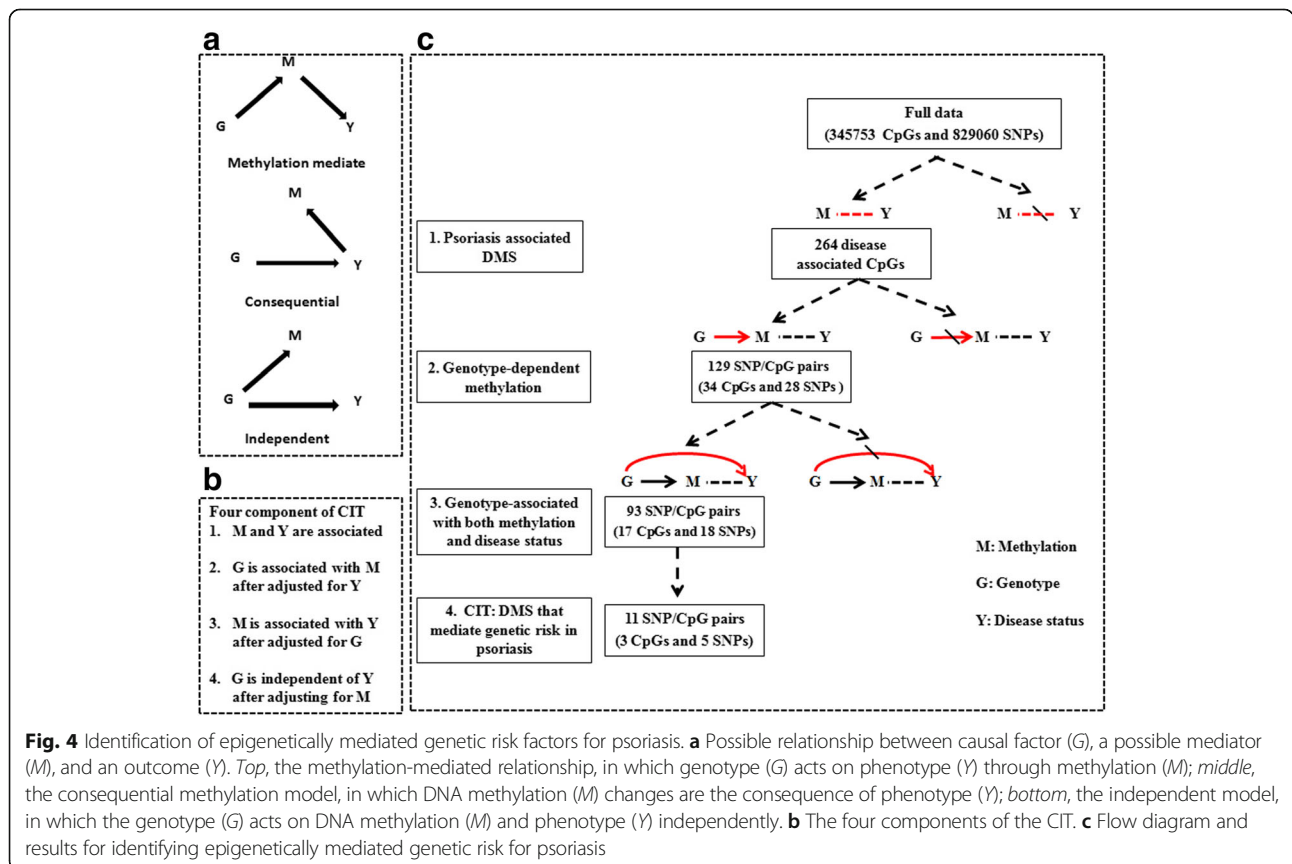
a

M

G

Y

Methylation mediate

M

G

Y

Consequential

M

G

Y

Independent

b

Four component of CIT

1. M and Y are associated

2. G is associated with M after adjusted for Y

3. M is associated with Y after adjusted for G

4. G is independent of Y after adjusting for M

c

Full data (345753 CpGs and 829060 SNPs)

M Y

M Y

1. Psoriasis associated DMS

264 disease associated CpGs

G M Y

G M Y

2. Genotype-dependent methylation

129 SNP/CpG pairs (34 CpGs and 28 SNPs )

G M Y

G M Y

3. Genotype-associated with both methylation and disease status

93 SNP/CpG pairs (17 CpGs and 18 SNPs)

M: Methylation

G: Genotype

Y: Disease status

4. CIT: DMS that mediate genetic risk in psoriasis

11 SNP/CpG pairs (3 CpGs and 5 SNPs)

**Fig. 4** Identification of epigenetically mediated genetic risk factors for psoriasis. **a** Possible relationship between causal factor (*G*), a possible mediator (*M*), and an outcome (*Y*). *Top*, the methylation-mediated relationship, in which genotype (*G*) acts on phenotype (*Y*) through methylation (*M*); *middle*, the consequential methylation model, in which DNA methylation (*M*) changes are the consequence of phenotype (*Y*); *bottom*, the independent model, in which the genotype (*G*) acts on DNA methylation (*M*) and phenotype (*Y*) independently. **b** The four components of the CIT. **c** Flow diagram and results for identifying epigenetically mediated genetic risk for psoriasis